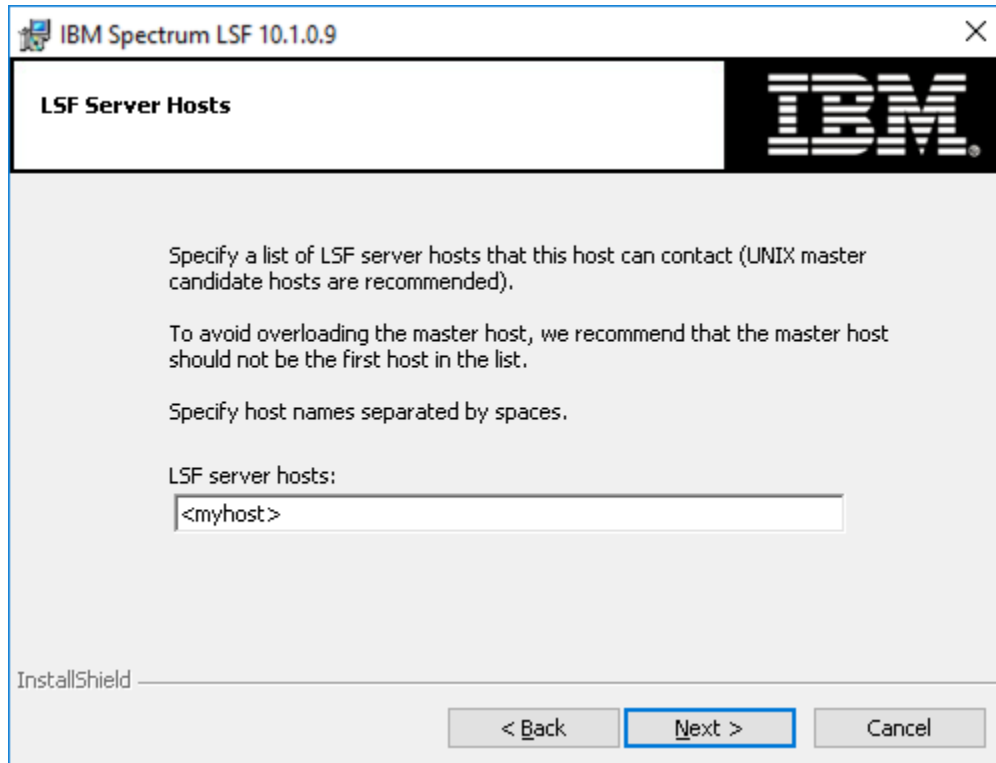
IBM Spectrum LSF 10.1.0.9

×

LSF Server Hosts

IBM

Specify a list of LSF server hosts that this host can contact (UNIX master candidate hosts are recommended).

To avoid overloading the master host, we recommend that the master host should not be the first host in the list.

Specify host names separated by spaces.

LSF server hosts:

<myhost>

InstallShield

< Back

Next >

Cancel